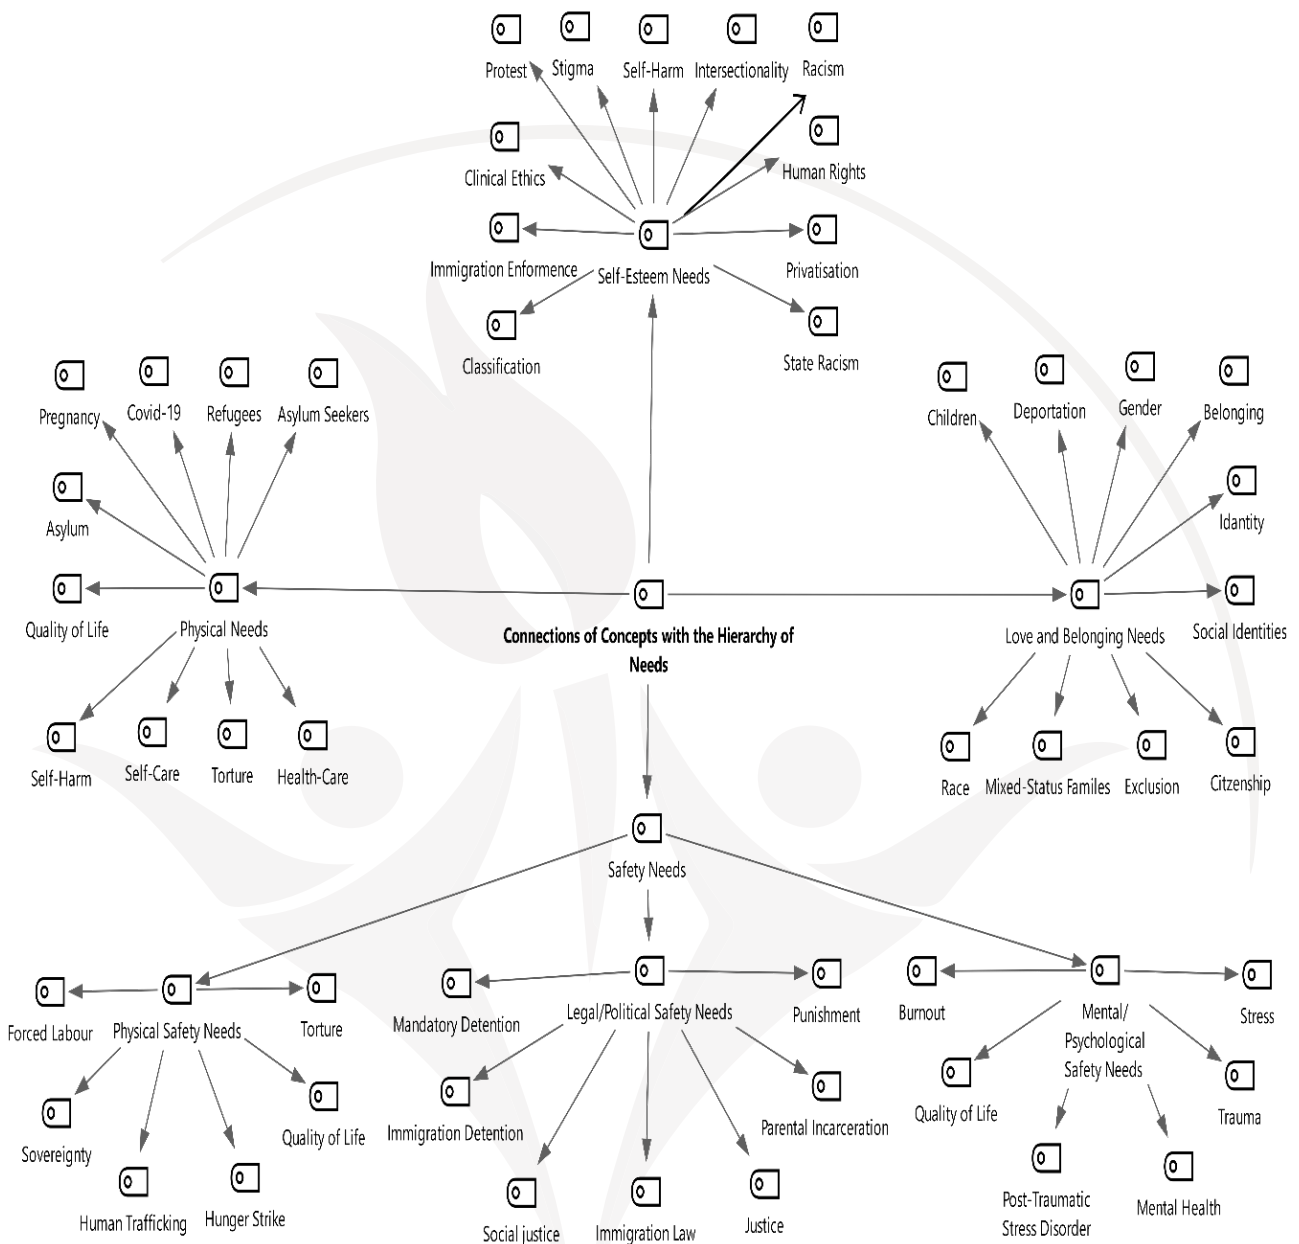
Protest
Stigma
Self-Harm
Intersectionality
Racism
Clinical Ethics
Human Rights
Immigration Enformence
Self-Esteem Needs
Privatisation
Classification
State Racism

Pregnancy
Covid-19
Refugees
Asylum Seekers
Asylum
Quality of Life
Physical Needs
Self-Harm
Self-Care
Torture
Health-Care

Connections of Concepts with the Hierarchy of Needs

Children
Deportation
Gender
Belonging
Idantity
Love and Belonging Needs
Social Identities
Race
Mixed-Status Familes
Exclusion
Citzenship

Safety Needs

Forced Labour
Physical Safety Needs
Torture
Sovereignty
Human Trafficking
Hunger Strike
Quality of Life

Mandatory Detention
Legal/Political Safety Needs
Punishment
Immigration Detention
Parental Incarceration
Social justice
Immigration Law
Justice

Burnout
Mental/ Psychological Safety Needs
Stress
Quality of Life
Trauma
Post-Traumatic Stress Disorder
Mental Health